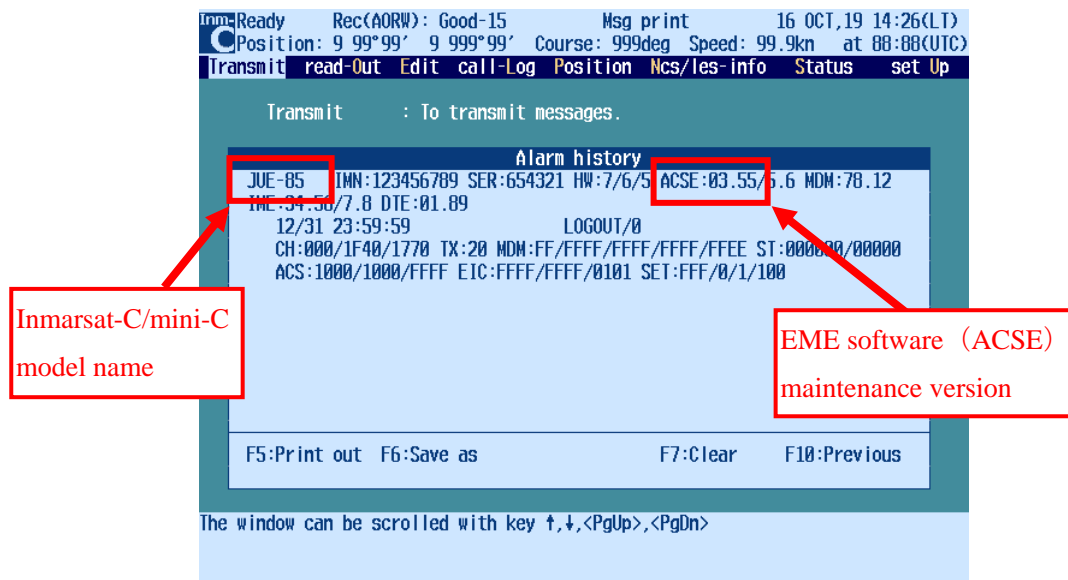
Inm-C Ready Rec(AORW): Good-15 Msg print 16 OCT,19 14:26(LT)
Position: 9 99°99′ 9 999°99′ Course: 999deg Speed: 99.9kn at 88:88(UTC)

Transmit read-Out Edit call-Log Position Ncs/les-info Status set Up

Transmit : To transmit messages.

Alarm history

JUE-85 IMN:123456789 SER:654321 HW:7/6/5 ACSE:03.55/5.6 MDM:78.12
IME:34.56/7.8 DTE:01.89
12/31 23:59:59 LOGOUT/0
CH:000/1F40/1770 TX:20 MDM:FF/FFFF/FFFF/FFFF/FFEE ST:00000/00000
ACS:1000/1000/FFFF EIC:FFFF/FFFF/0101 SET:FFF/0/1/100

Inmarsat-C/mini-C model name

EME software（ACSE） maintenance version

F5:Print out F6:Save as F7:Clear F10:Previous

The window can be scrolled with key ↑,↓,<PgUp>,<PgDn>